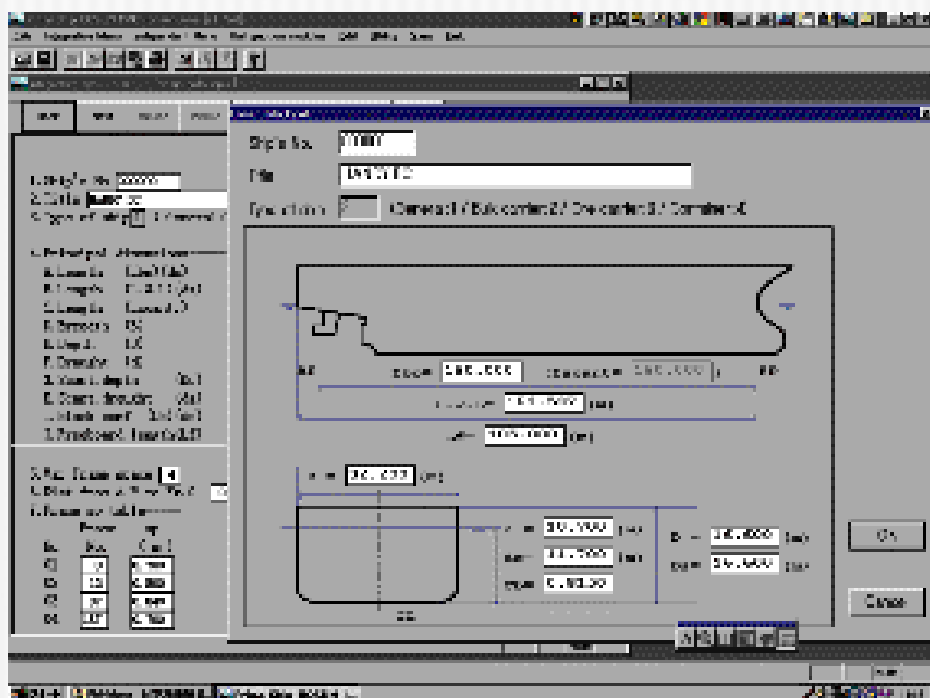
Ship's No. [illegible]

Title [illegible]

Type of ship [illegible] (General:1 / Bulk carrier:2 / Ore carrier:3 / Container:4)

1. Ship's No. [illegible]
2. Title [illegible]
3. Type of ship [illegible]

4. Principal dimensions
A. Length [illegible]
B. Length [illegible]
C. Length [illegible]
D. Breadth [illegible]
E. Depth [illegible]
F. Draught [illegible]
G. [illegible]
H. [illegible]
I. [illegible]
J. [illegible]

5. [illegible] 4
6. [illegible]
7. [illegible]

| No. | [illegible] | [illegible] |
|---|---|---|
| 01 | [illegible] | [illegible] |
| 02 | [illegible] | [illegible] |
| 03 | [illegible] | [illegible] |
| 04 | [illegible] | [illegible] |

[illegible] = 180.000 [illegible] = 180.000

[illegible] = 180.0000 (m)

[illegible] = 200.0000 (m)

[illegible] = 32.000 (m)

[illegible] = 10.7000 (m)

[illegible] = 10.7000 (m)

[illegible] = 0.8000

D = 16.0000 (m)

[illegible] = 34.0000 (m)

OK

Cancel